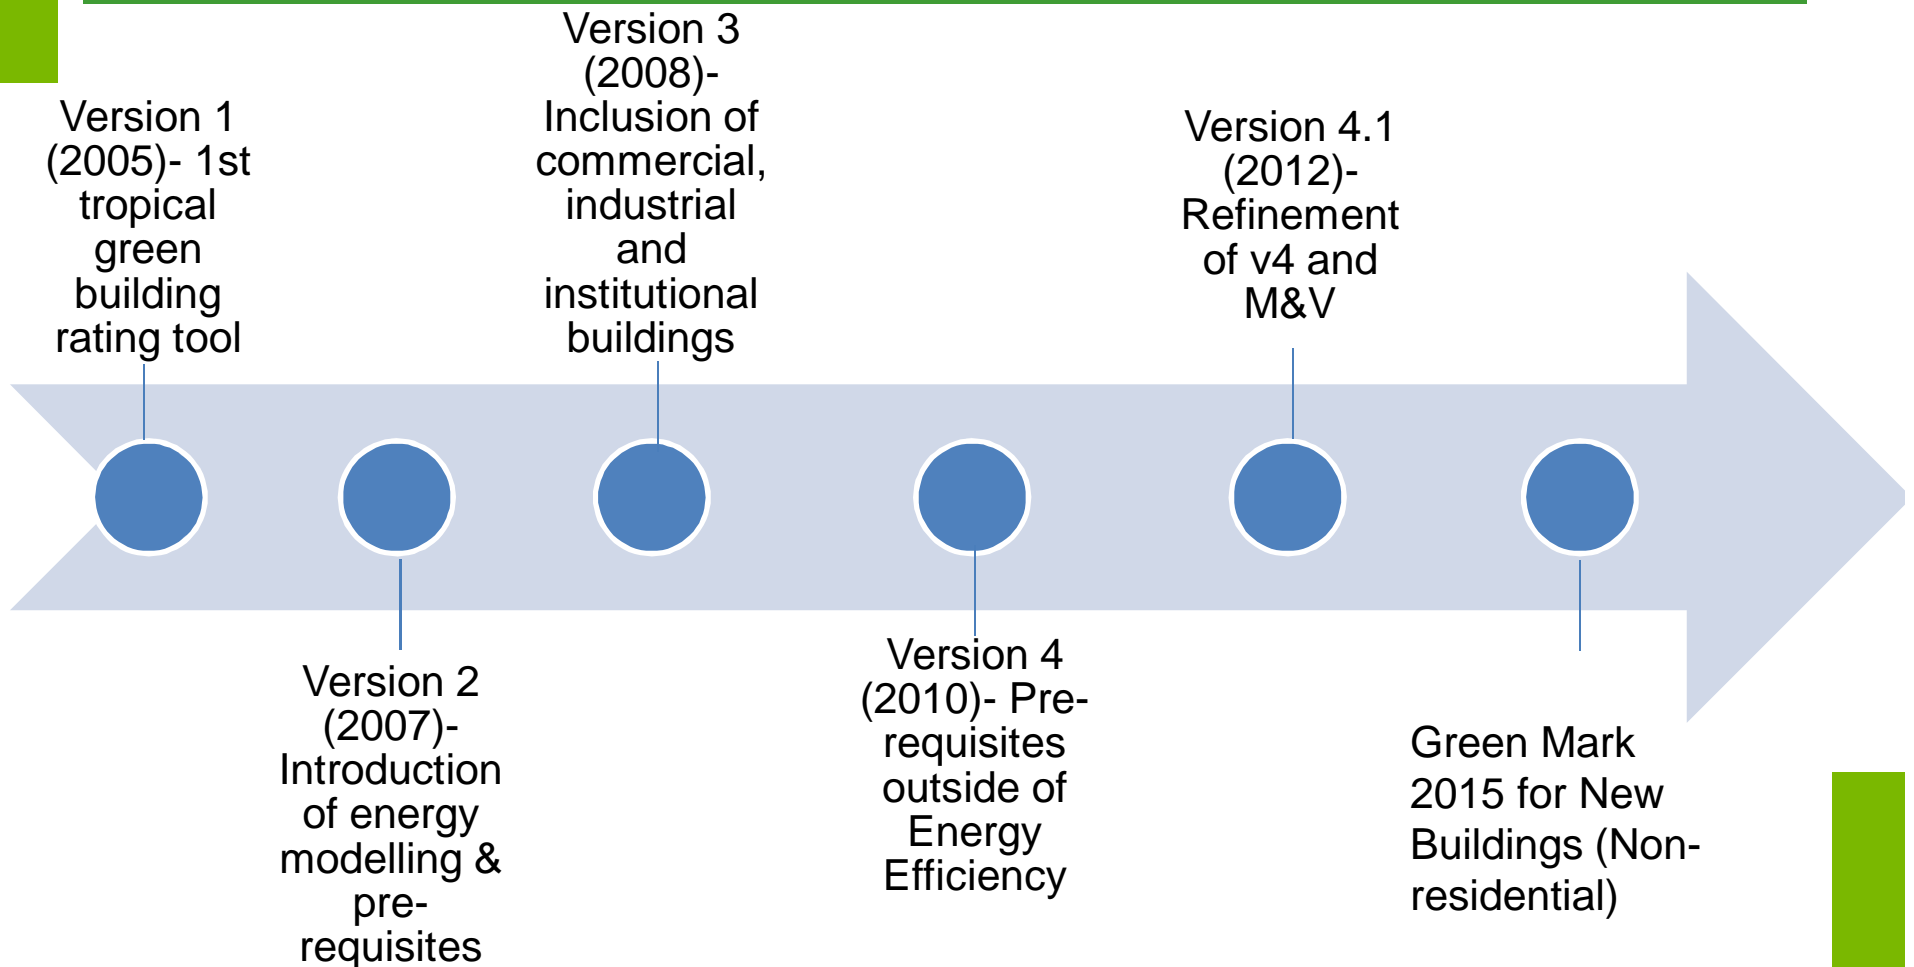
Version 1 (2005)- 1st tropical green building rating tool

Version 2 (2007)- Introduction of energy modelling & pre-requisites

Version 3 (2008)- Inclusion of commercial, industrial and institutional buildings

Version 4 (2010)- Pre-requisites outside of Energy Efficiency

Version 4.1 (2012)- Refinement of v4 and M&V

Green Mark 2015 for New Buildings (Non-residential)